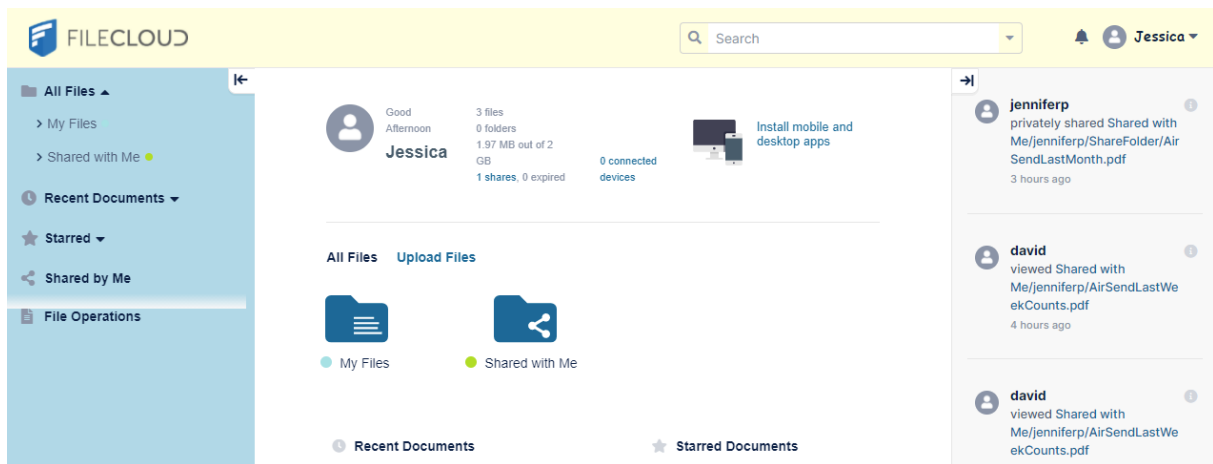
FILECLOUD

Search

Jessica

All Files
> My Files
> Shared with Me
Recent Documents
Starred
Shared by Me
File Operations

Good Afternoon
Jessica

3 files
0 folders
1.97 MB out of 2 GB
1 shares, 0 expired

0 connected devices

Install mobile and desktop apps

All Files Upload Files

My Files
Shared with Me

Recent Documents
Starred Documents

jenniferp
privately shared Shared with Me/jenniferp/ShareFolder/AirSendLastMonth.pdf
3 hours ago

david
viewed Shared with Me/jenniferp/AirSendLastWeekCounts.pdf
4 hours ago

david
viewed Shared with Me/jenniferp/AirSendLastWeekCounts.pdf